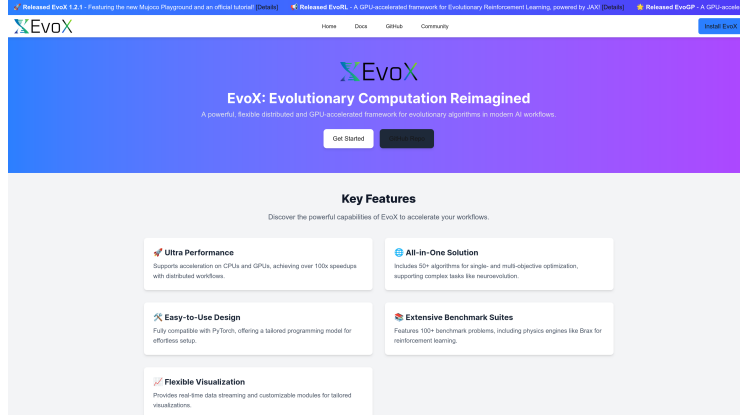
🚀 Released EvoX 1.2.1 - Featuring the new Mujoco Playground and an official tutorial! [Details] 📢 Released EvoRL - A GPU-accelerated framework for Evolutionary Reinforcement Learning, powered by JAX! [Details] ⭐ Released EvoGP - A GPU-accele

EvoX Home Docs GitHub Community Install EvoX

EvoX

EvoX: Evolutionary Computation Reimagined

A powerful, flexible distributed and GPU-accelerated framework for evolutionary algorithms in modern AI workflows.

Get Started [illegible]

Key Features

Discover the powerful capabilities of EvoX to accelerate your workflows.

🚀 Ultra Performance

Supports acceleration on CPUs and GPUs, achieving over 100x speedups with distributed workflows.

🌐 All-in-One Solution

Includes 50+ algorithms for single- and multi-objective optimization, supporting complex tasks like neuroevolution.

🛠️ Easy-to-Use Design

Fully compatible with PyTorch, offering a tailored programming model for effortless setup.

📚 Extensive Benchmark Suites

Features 100+ benchmark problems, including physics engines like Brax for reinforcement learning.

📈 Flexible Visualization

Provides real-time data streaming and customizable modules for tailored visualizations.